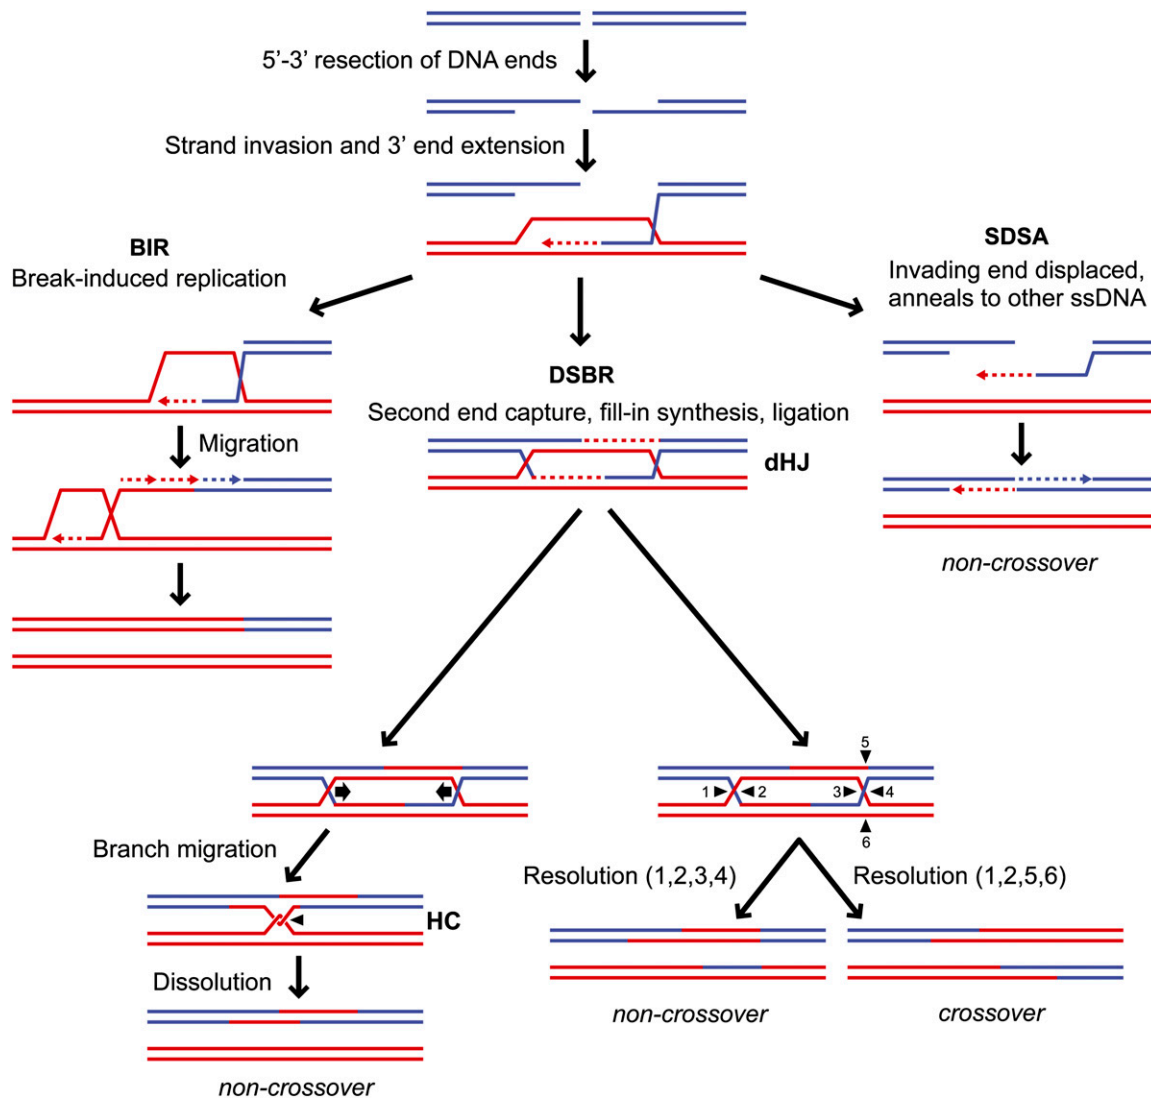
5'-3' resection of DNA ends

Strand invasion and 3' end extension

BIR
Break-induced replication

SDSA
Invading end displaced, anneals to other ssDNA

DSBR
Second end capture, fill-in synthesis, ligation

Migration

dHJ

non-crossover

5

1

2

3

4

6

Branch migration

HC

Resolution (1,2,3,4)

Resolution (1,2,5,6)

Dissolution

non-crossover

crossover

non-crossover